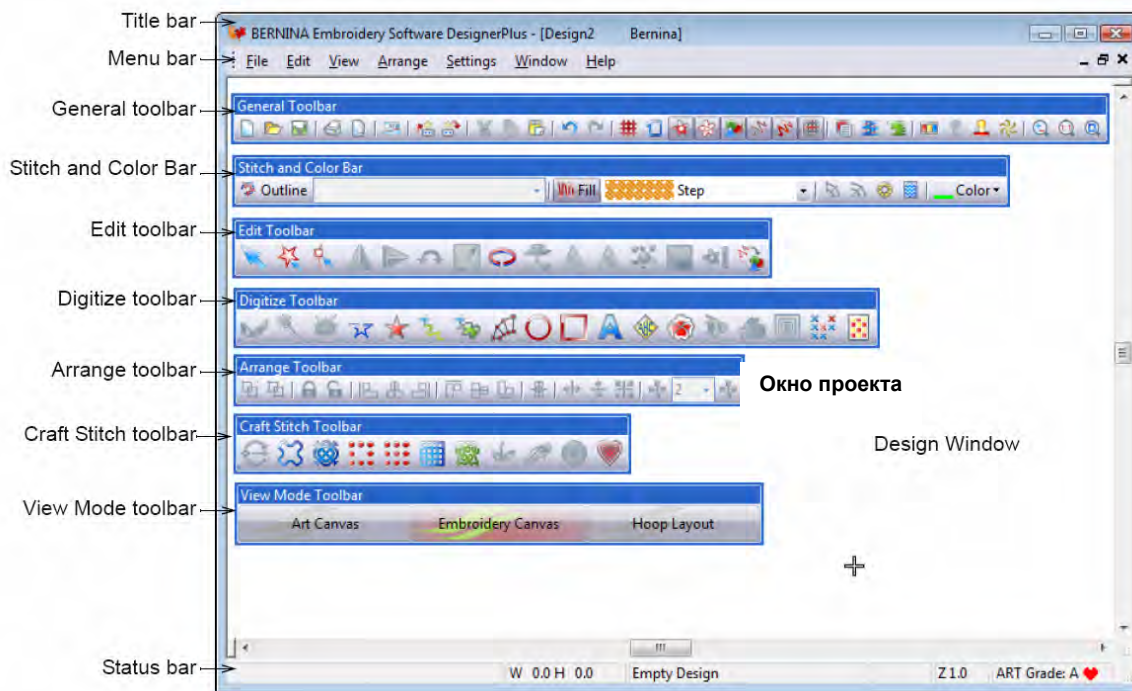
Title bar
BERNINA Embroidery Software DesignerPlus - [Design2 Bernina]
Menu bar
File Edit View Arrange Settings Window Help
General toolbar
General Toolbar
Stitch and Color Bar
Stitch and Color Bar
Outline
Fill
Step
Color
Edit toolbar
Edit Toolbar
Digitize toolbar
Digitize Toolbar
Arrange toolbar
Arrange Toolbar
2
Окно проекта
Craft Stitch toolbar
Craft Stitch Toolbar
Design Window
View Mode toolbar
View Mode Toolbar
Art Canvas
Embroidery Canvas
Hoop Layout
Status bar
W 0.0 H 0.0
Empty Design
Z 1.0
ART Grade: A